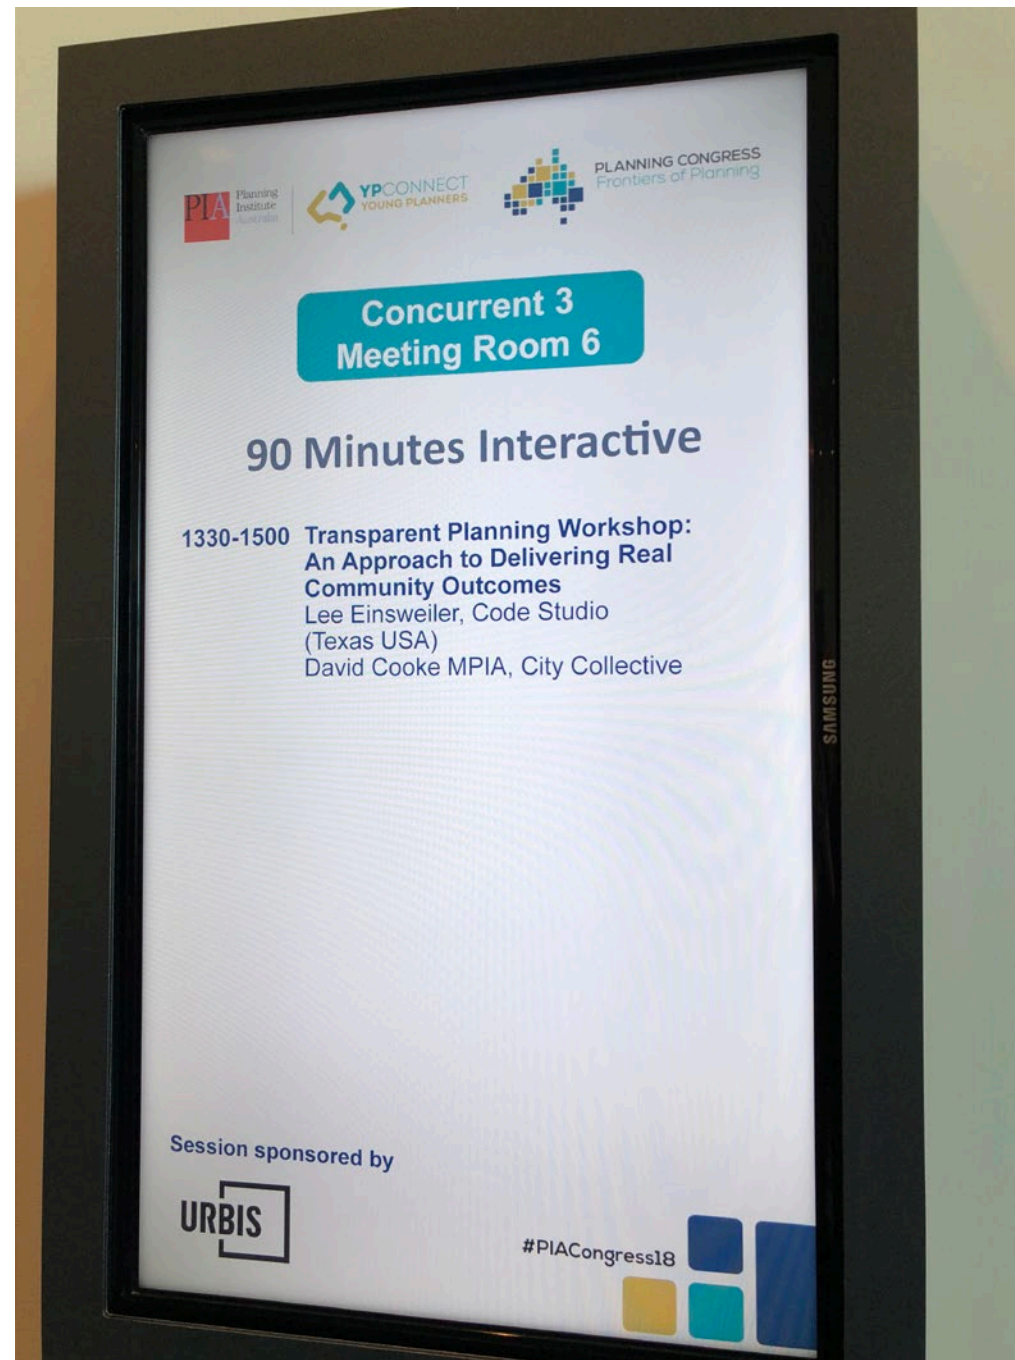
PIA Planning Institute Australia

YPCONNECT YOUNG PLANNERS

PLANNING CONGRESS
Frontiers of Planning

Concurrent 3
Meeting Room 6

90 Minutes Interactive

1330-1500 Transparent Planning Workshop: An Approach to Delivering Real Community Outcomes
Lee Einsweiler, Code Studio (Texas USA)
David Cooke MPIA, City Collective

Session sponsored by

URBIS

#PIACongress18

SAMSUNG